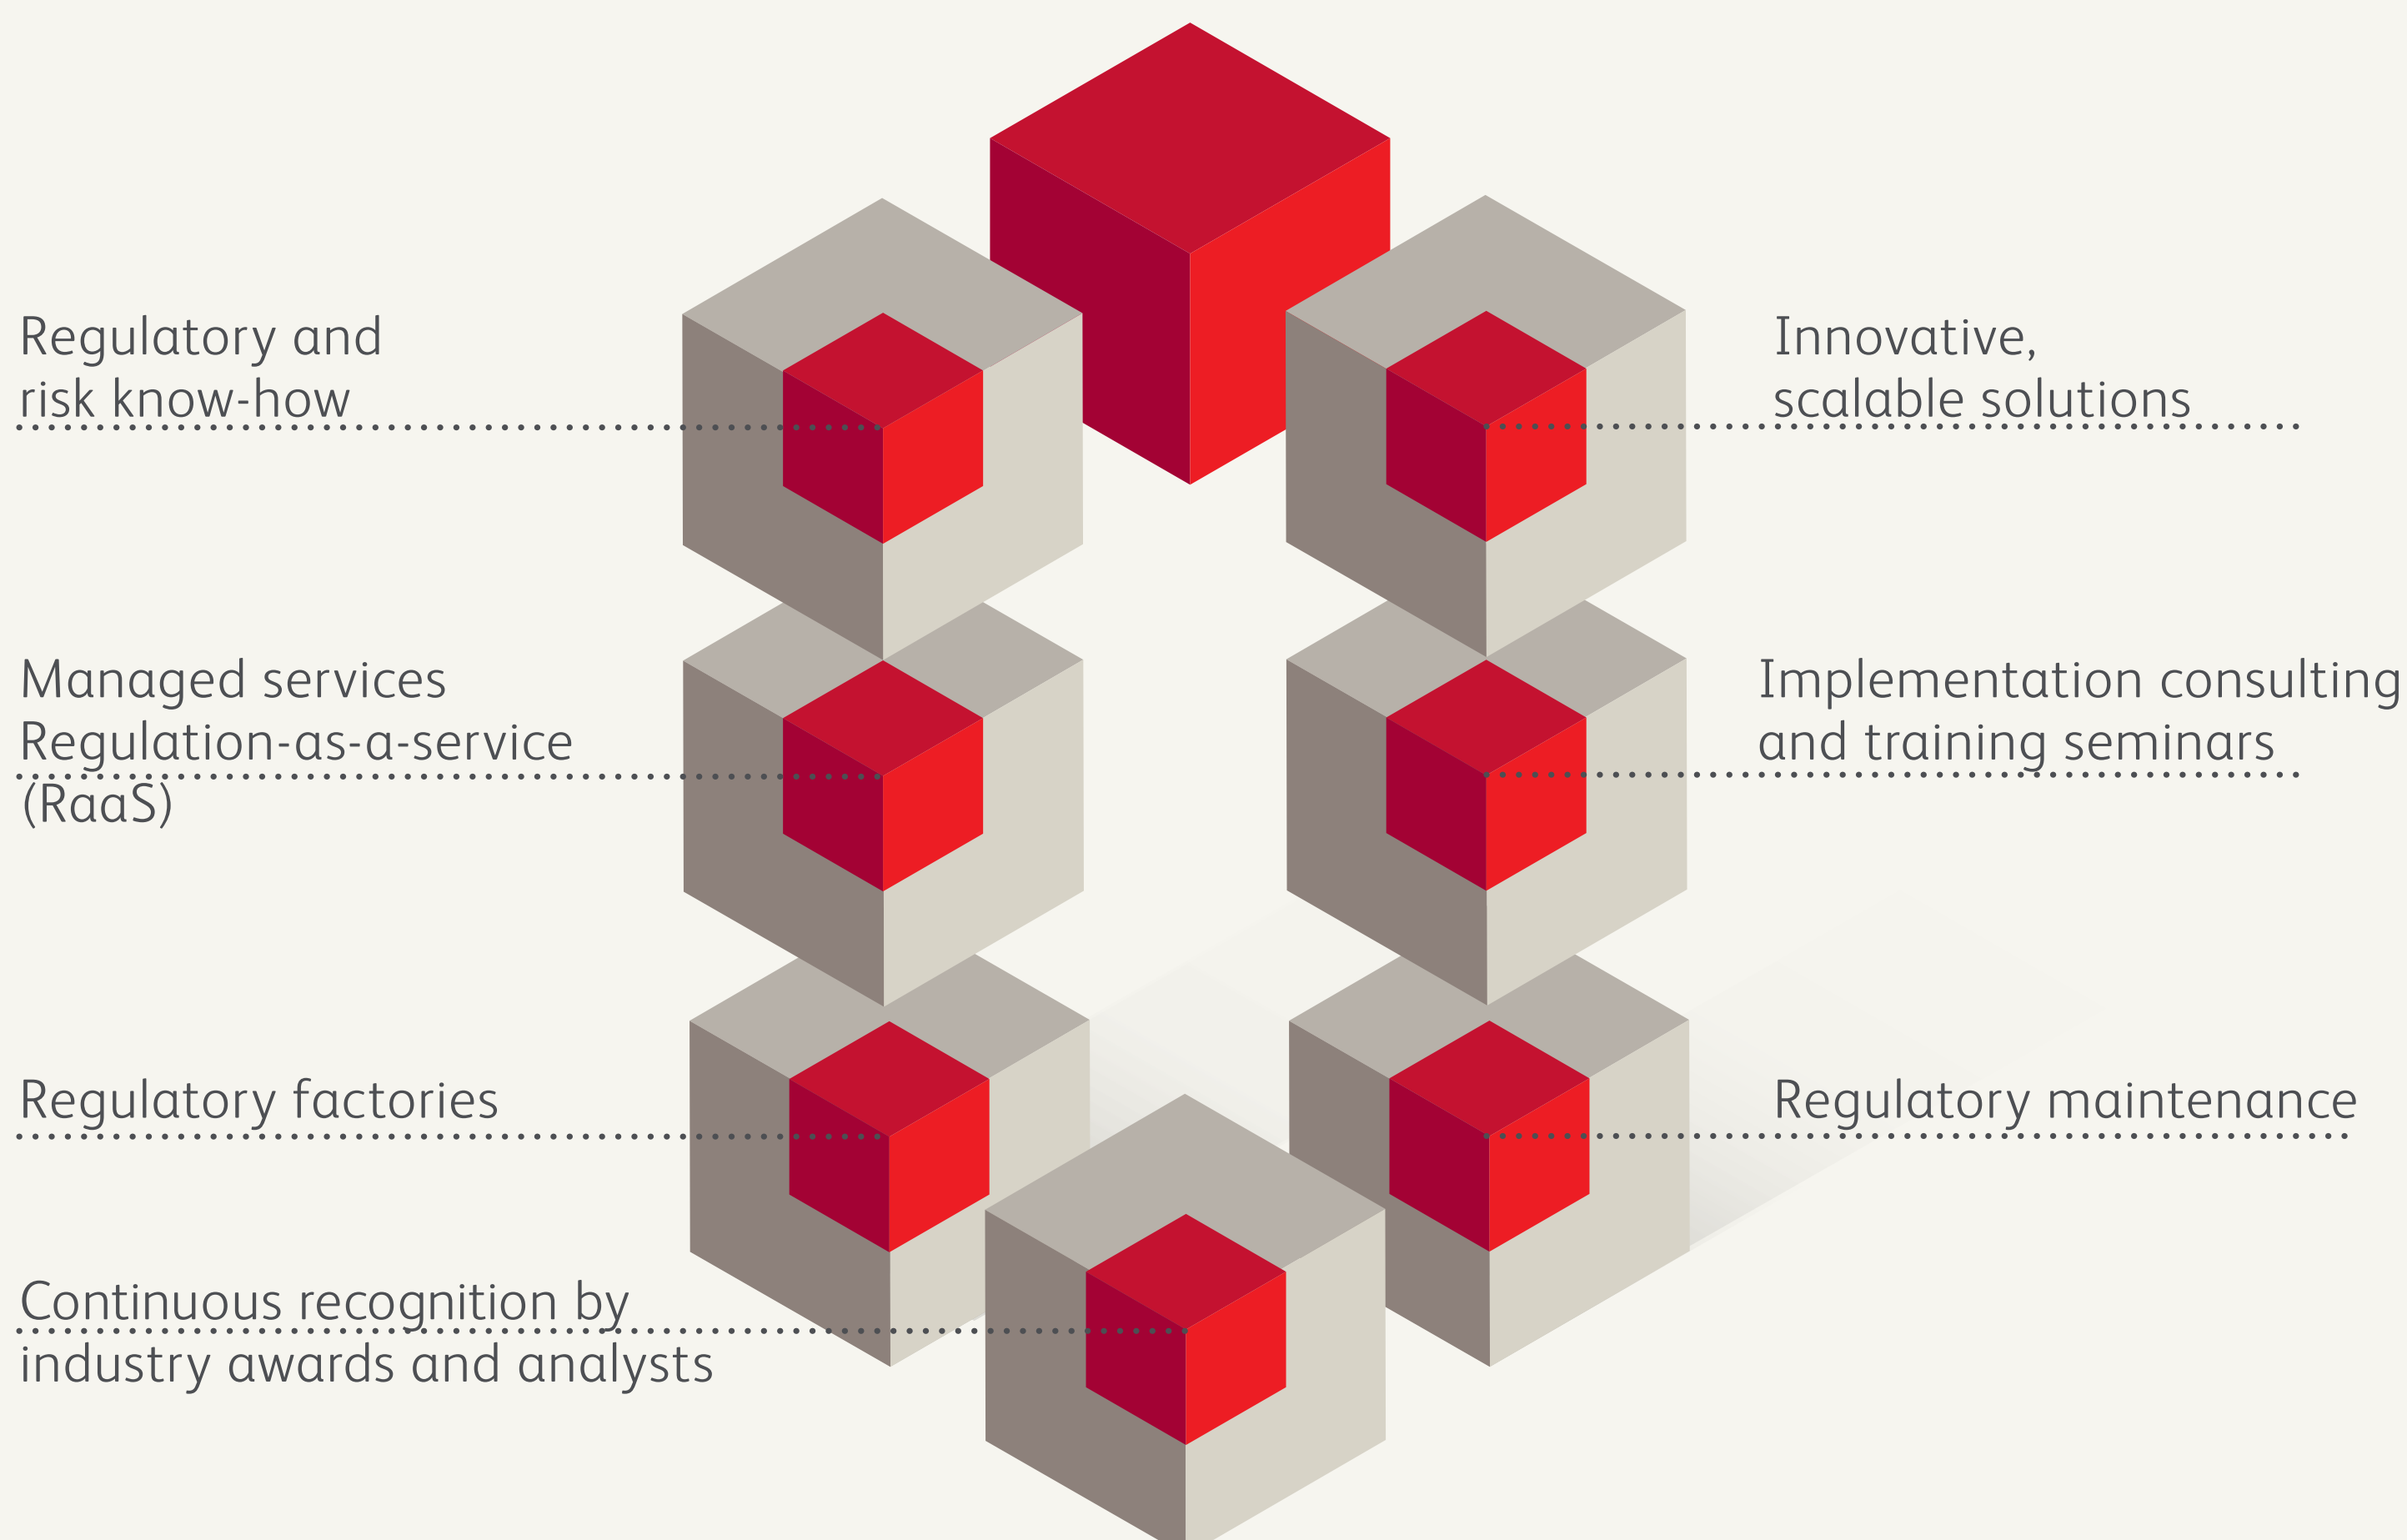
Regulatory and risk know-how

Innovative, scalable solutions

Managed services Regulation-as-a-service (RaaS)

Implementation consulting and training seminars

Regulatory factories

Regulatory maintenance

Continuous recognition by industry awards and analysts